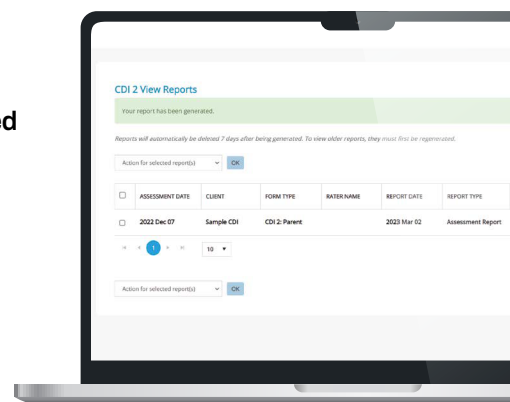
ed

CDI 2 View Reports

Your report has been generated.

Reports will automatically be deleted 7 days after being generated. To view older reports, they must first be regenerated.

Action for selected report(s) OK

| | ASSESSMENT DATE | CLIENT | FORM TYPE | RATER NAME | REPORT DATE | REPORT TYPE |
|---|---|---|---|---|---|---|
| | 2022 Dec 07 | Sample CDI | CDI 2: Parent | | 2023 Mar 02 | Assessment Report |

« ‹ 1 › » 10

Action for selected report(s) OK